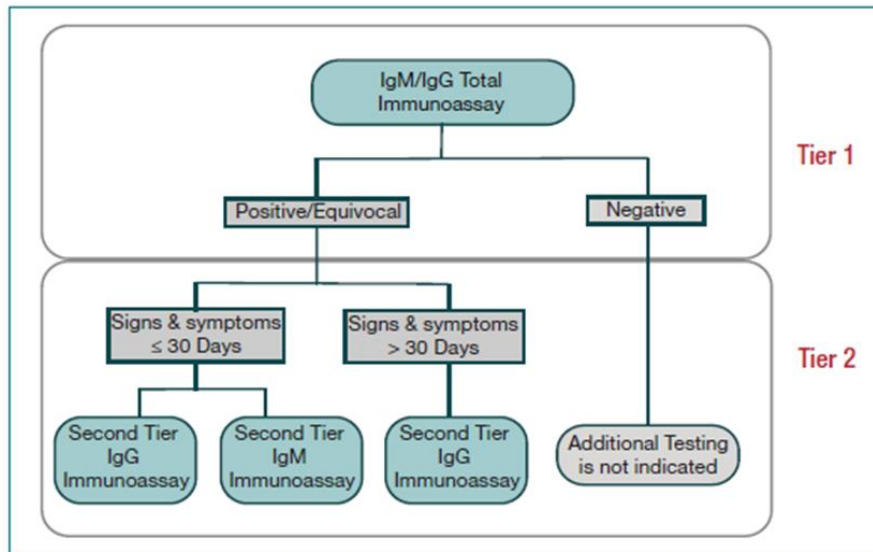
IgM/IgG Total Immunoassay

Tier 1

Positive/Equivocal

Negative

Tier 2

Signs & symptoms $\leq$ 30 Days

Signs & symptoms > 30 Days

Second Tier IgG Immunoassay

Second Tier IgM Immunoassay

Second Tier IgG Immunoassay

Additional Testing is not indicated